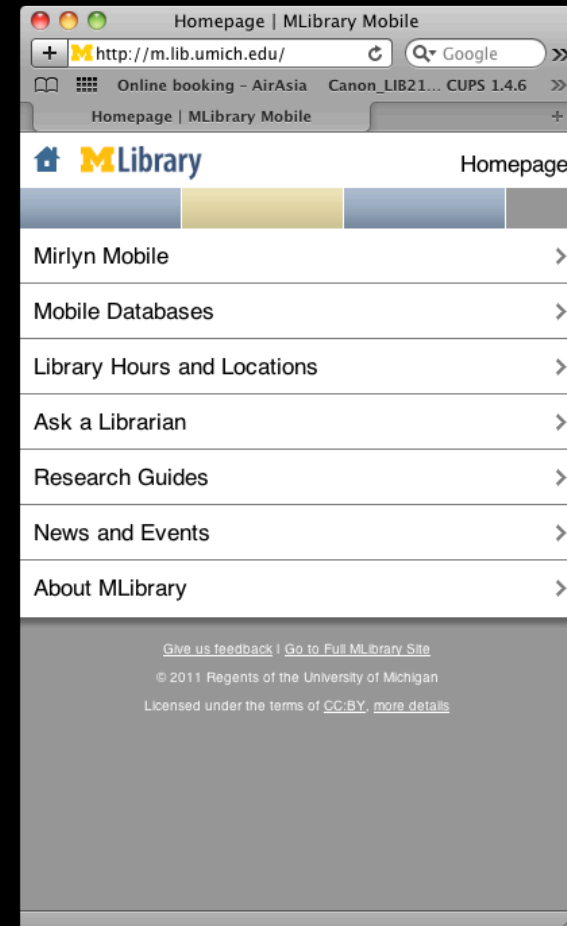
Homepage | MLibrary Mobile

+ http://m.lib.umich.edu/ Google

Online booking - AirAsia Canon_LIB21... CUPS 1.4.6

Homepage | MLibrary Mobile

MLibrary Homepage

Mirlyn Mobile

Mobile Databases

Library Hours and Locations

Ask a Librarian

Research Guides

News and Events

About MLibrary

Give us feedback | Go to Full MLibrary Site

© 2011 Regents of the University of Michigan

Licensed under the terms of CC:BY, more details